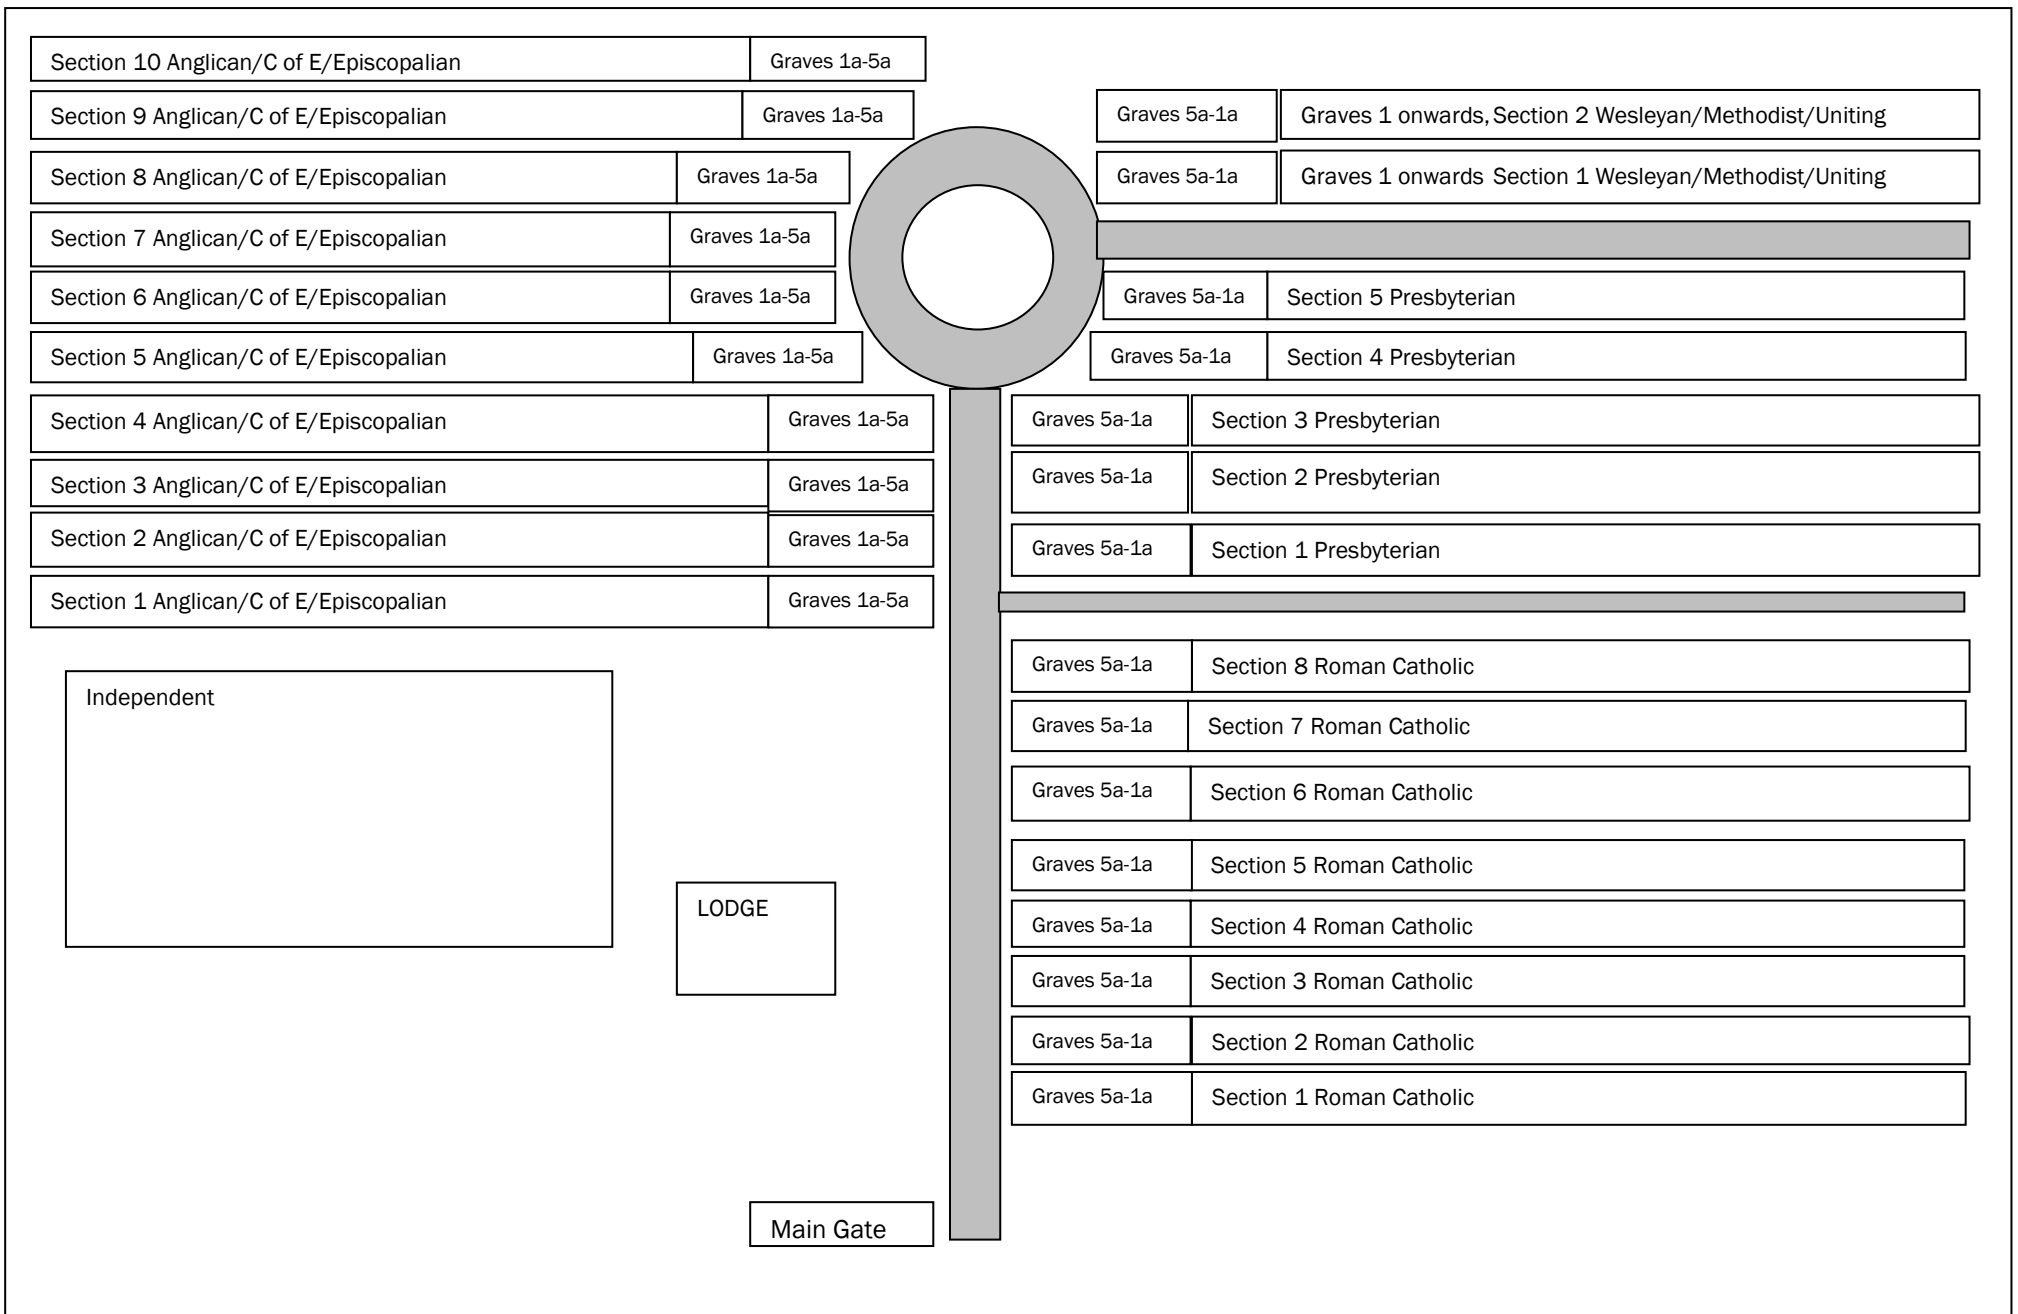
Section 10 Anglican/C of E/Episcopalian Graves 1a-5a

Section 9 Anglican/C of E/Episcopalian Graves 1a-5a

Graves 5a-1a Graves 1 onwards, Section 2 Wesleyan/Methodist/Uniting

Section 8 Anglican/C of E/Episcopalian Graves 1a-5a

Graves 5a-1a Graves 1 onwards Section 1 Wesleyan/Methodist/Uniting

Section 7 Anglican/C of E/Episcopalian Graves 1a-5a

Section 6 Anglican/C of E/Episcopalian Graves 1a-5a

Graves 5a-1a Section 5 Presbyterian

Section 5 Anglican/C of E/Episcopalian Graves 1a-5a

Graves 5a-1a Section 4 Presbyterian

Section 4 Anglican/C of E/Episcopalian Graves 1a-5a

Graves 5a-1a Section 3 Presbyterian

Section 3 Anglican/C of E/Episcopalian Graves 1a-5a

Graves 5a-1a Section 2 Presbyterian

Section 2 Anglican/C of E/Episcopalian Graves 1a-5a

Graves 5a-1a Section 1 Presbyterian

Section 1 Anglican/C of E/Episcopalian Graves 1a-5a

Independent

Graves 5a-1a Section 8 Roman Catholic

Graves 5a-1a Section 7 Roman Catholic

Graves 5a-1a Section 6 Roman Catholic

Graves 5a-1a Section 5 Roman Catholic

LODGE

Graves 5a-1a Section 4 Roman Catholic

Graves 5a-1a Section 3 Roman Catholic

Graves 5a-1a Section 2 Roman Catholic

Graves 5a-1a Section 1 Roman Catholic

Main Gate